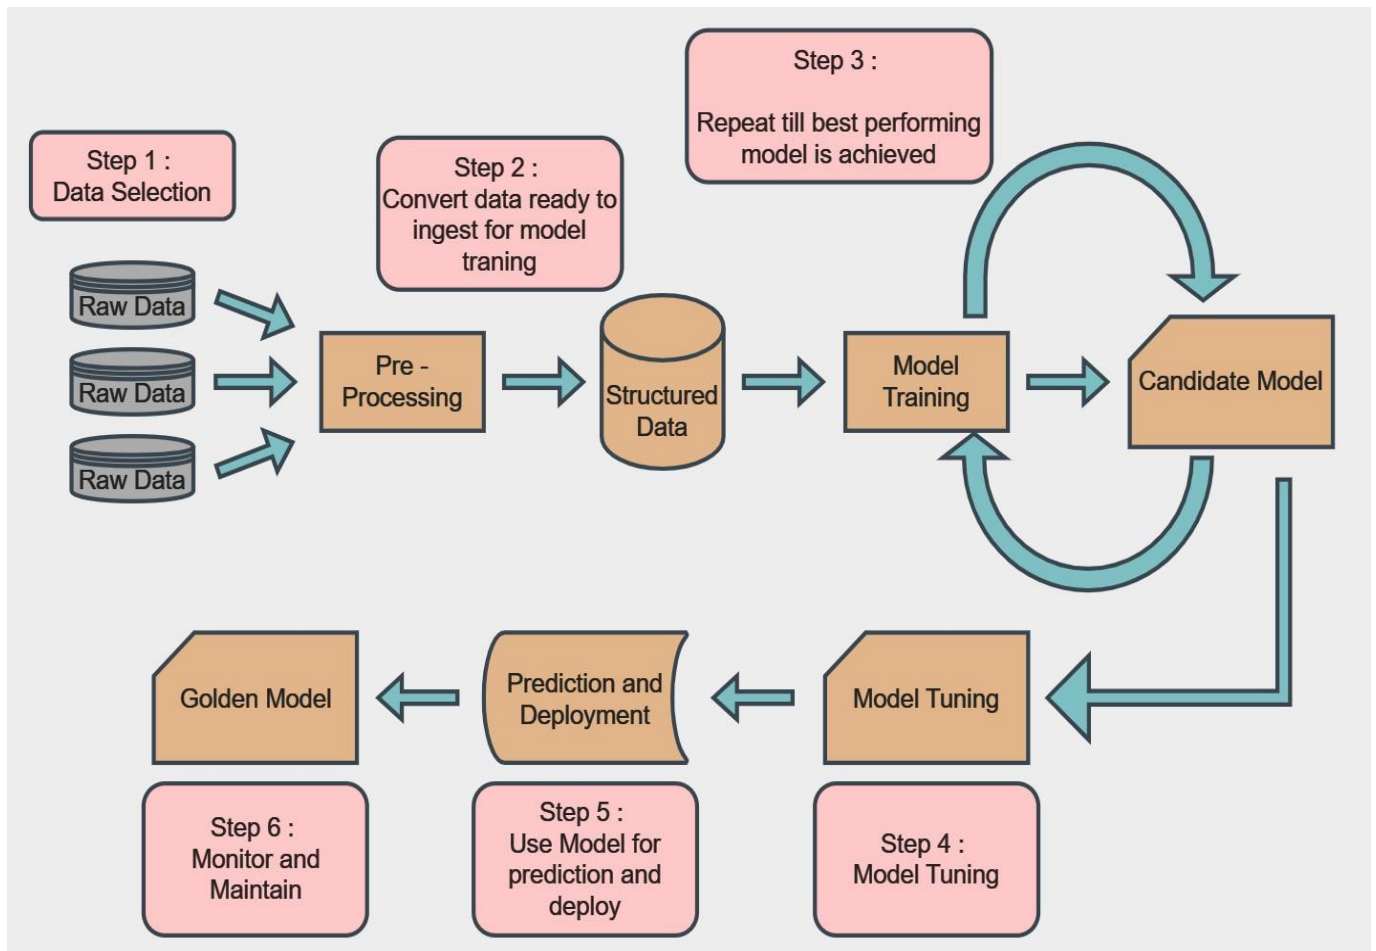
Step 1 :
Data Selection

Raw Data

Raw Data

Raw Data

Step 2 :
Convert data ready to ingest for model traning

Pre - Processing

Structured Data

Step 3 :

Repeat till best performing model is achieved

Model Training

Candidate Model

Golden Model

Prediction and Deployment

Model Tuning

Step 6 :
Monitor and Maintain

Step 5 :
Use Model for prediction and deploy

Step 4 :
Model Tuning